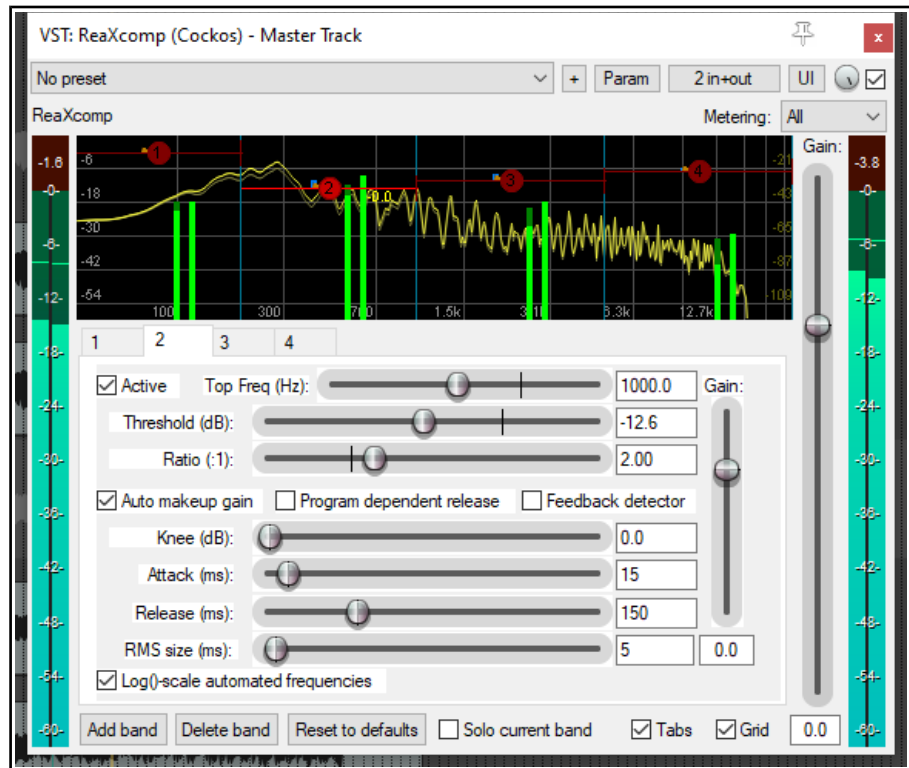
VST: ReaXcomp (Cockos) - Master Track

No preset + Param 2 in+out UI

ReaXcomp Metering: All

Gain:

-1.6 -0- -6- -12- -18- -24- -30- -36- -42- -48- -54- -60-

-6 -18 -30 -42 -54

1 2 3 4

0.0

-21 -43 -65 -87 -109

100 300 700 1.5k 3.1k 6.3k 12.7k

-3.8 -0- -6- -12- -18- -24- -30- -36- -42- -48- -54- -60-

1 2 3 4

Active Top Freq (Hz): 1000.0 Gain:

Threshold (dB): -12.6

Ratio (:1): 2.00

Auto makeup gain Program dependent release Feedback detector

Knee (dB): 0.0

Attack (ms): 15

Release (ms): 150

RMS size (ms): 5 0.0

Log()-scale automated frequencies

Add band Delete band Reset to defaults Solo current band Tabs Grid 0.0